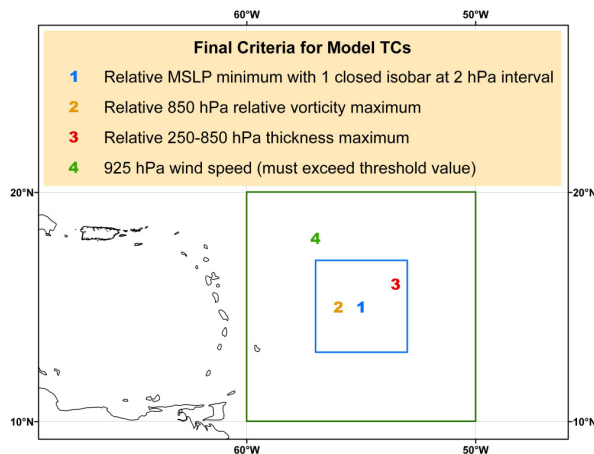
60°W
50°W

Final Criteria for Model TCs

1 Relative MSLP minimum with 1 closed isobar at 2 hPa interval

2 Relative 850 hPa relative vorticity maximum

3 Relative 250-850 hPa thickness maximum

4 925 hPa wind speed (must exceed threshold value)

20°N
20°N

4

3

2 1

10°N
10°N

60°W
50°W